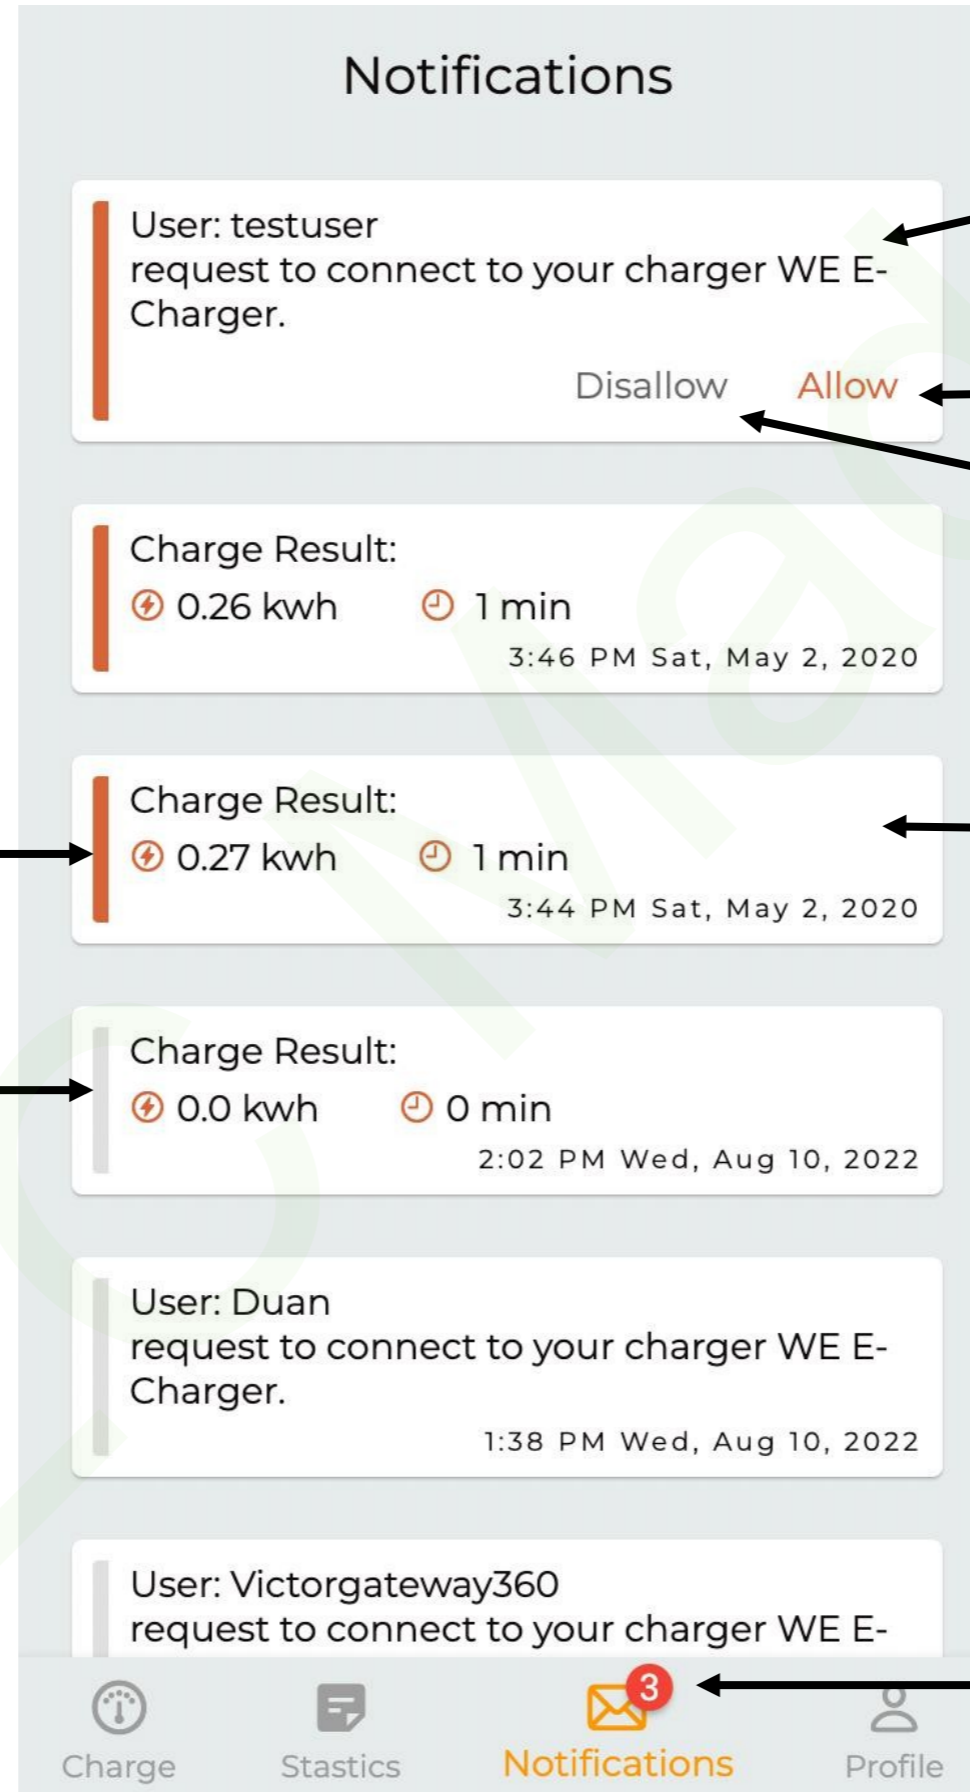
Notifications

User: testuser
request to connect to your charger WE E-Charger.

Disallow Allow

Charge Result:
0.26 kwh 1 min
3:46 PM Sat, May 2, 2020

Charge Result:
0.27 kwh 1 min
3:44 PM Sat, May 2, 2020

Charge Result:
0.0 kwh 0 min
2:02 PM Wed, Aug 10, 2022

User: Duan
request to connect to your charger WE E-Charger.
1:38 PM Wed, Aug 10, 2022

User: Victorgateway360
request to connect to your charger WE E-

Charge Stastics 3 Notifications Profile